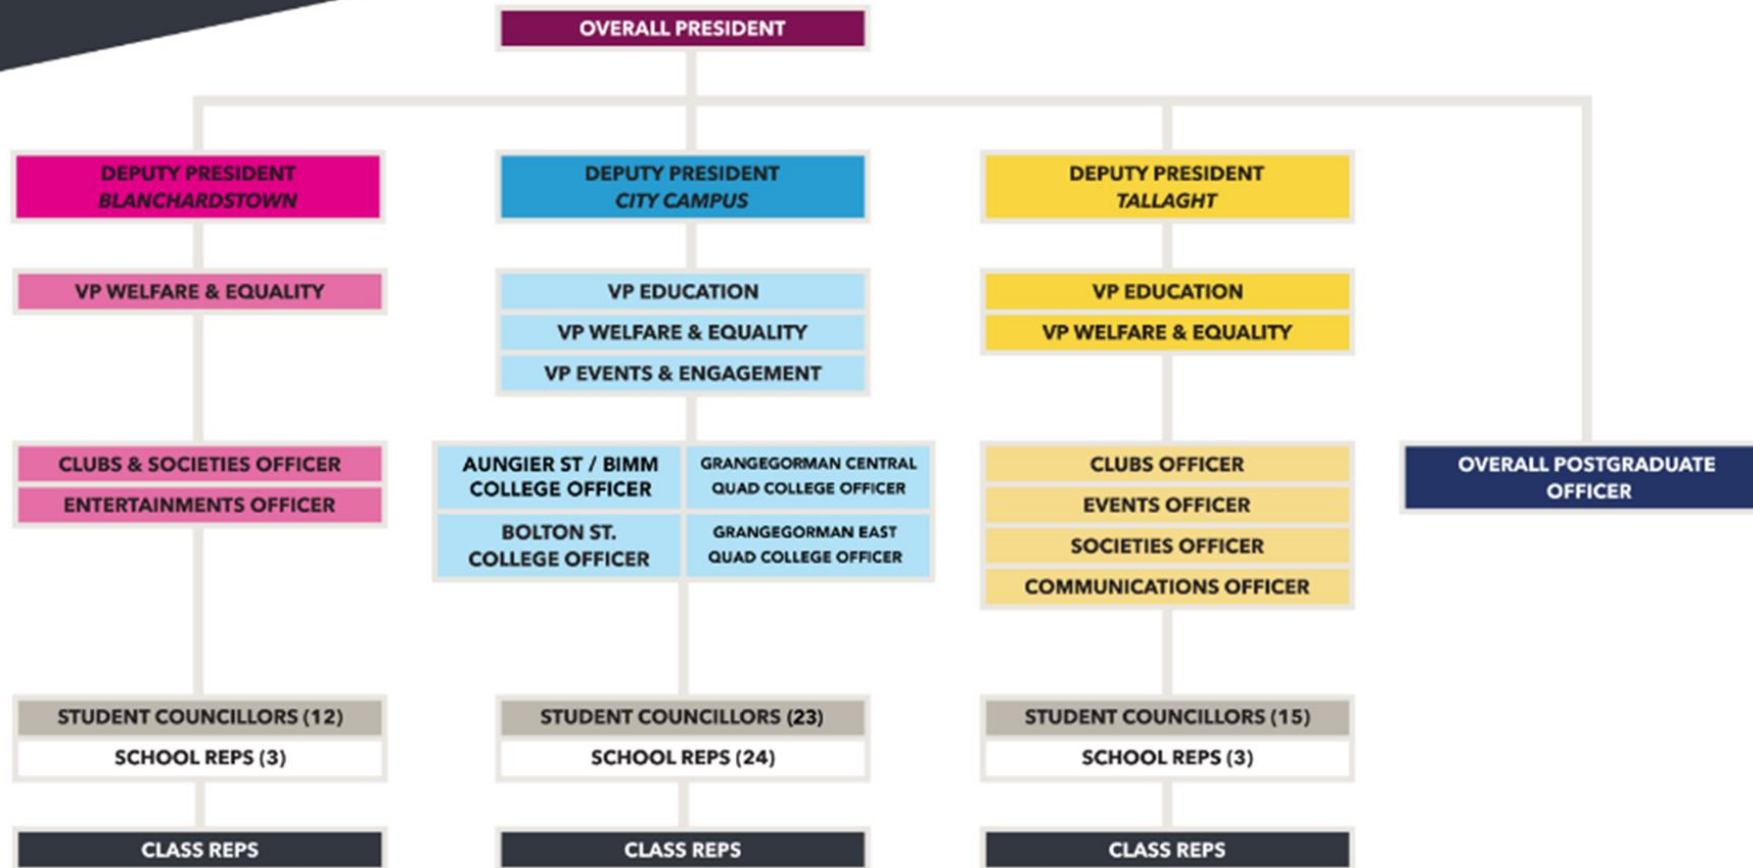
OVERALL PRESIDENT

DEPUTY PRESIDENT
BLANCHARDSTOWN

VP WELFARE & EQUALITY

CLUBS & SOCIETIES OFFICER
ENTERTAINMENTS OFFICER

STUDENT COUNCILLORS (12)
SCHOOL REPS (3)

CLASS REPS

DEPUTY PRESIDENT
CITY CAMPUS

VP EDUCATION
VP WELFARE & EQUALITY
VP EVENTS & ENGAGEMENT

AUNGIER ST / BIMM COLLEGE OFFICER
GRANGEGORMAN CENTRAL QUAD COLLEGE OFFICER
BOLTON ST. COLLEGE OFFICER
GRANGEGORMAN EAST QUAD COLLEGE OFFICER

STUDENT COUNCILLORS (23)
SCHOOL REPS (24)

CLASS REPS

DEPUTY PRESIDENT
TALLAGHT

VP EDUCATION
VP WELFARE & EQUALITY

CLUBS OFFICER
EVENTS OFFICER
SOCIETIES OFFICER
COMMUNICATIONS OFFICER

STUDENT COUNCILLORS (15)
SCHOOL REPS (3)

CLASS REPS

OVERALL POSTGRADUATE OFFICER